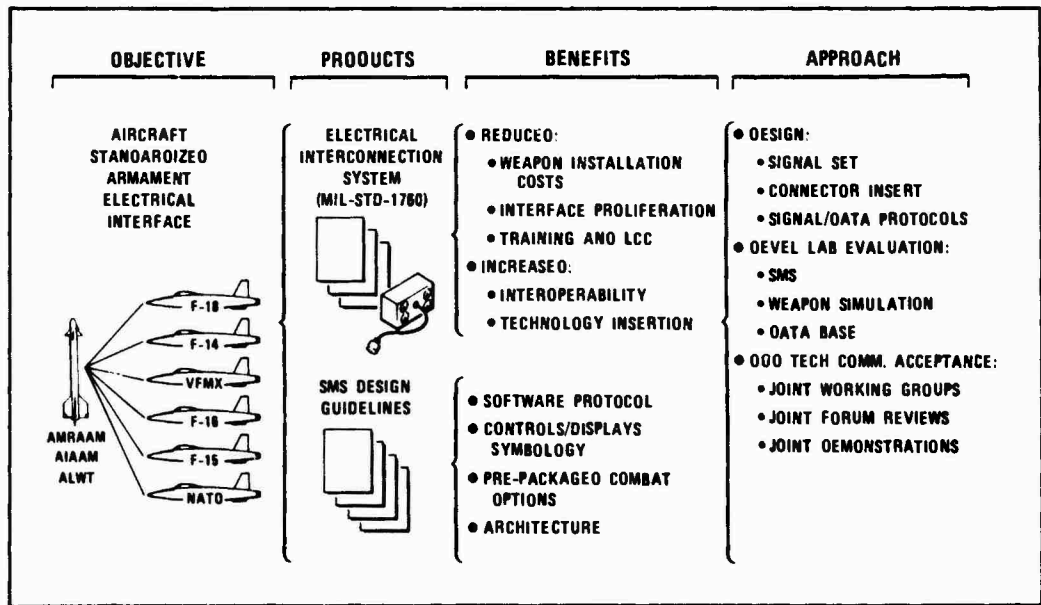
OBJECTIVE

AIRCRAFT STANOAROIZEO ARMAMENT ELECTRICAL INTERFACE

F-18
F-14
VFMX
F-16
F-15
NATO

AMRAAM
AIAAM
ALWT

PROOUCTS

ELECTRICAL INTERCONNECTION SYSTEM (MIL-STD-1760)

SMS DESIGN GUIDELINES

BENEFITS

• REDUCEO:
• WEAPON INSTALLATION COSTS
• INTERFACE PROLIFERATION
• TRAINING ANO LCC
• INCREASEO:
• INTEROPERABILITY
• TECHNOLOGY INSERTION

• SOFTWARE PROTOCOL
• CONTROLS/DISPLAYS SYMBOLOGY
• PRE-PACKAGEO COMBAT OPTIONS
• ARCHITECTURE

APPROACH

• OESIGN:
• SIGNAL SET
• CONNECTOR INSERT
• SIGNAL/OATA PROTOCOLS
• OEVEL LAB EVALUATION:
• SMS
• WEAPON SIMULATION
• OATA BASE
• OOO TECH COMM. ACCEPTANCE:
• JOINT WORKING GROUPS
• JOINT FORUM REVIEWS
• JOINT OEMONSTRATIONS